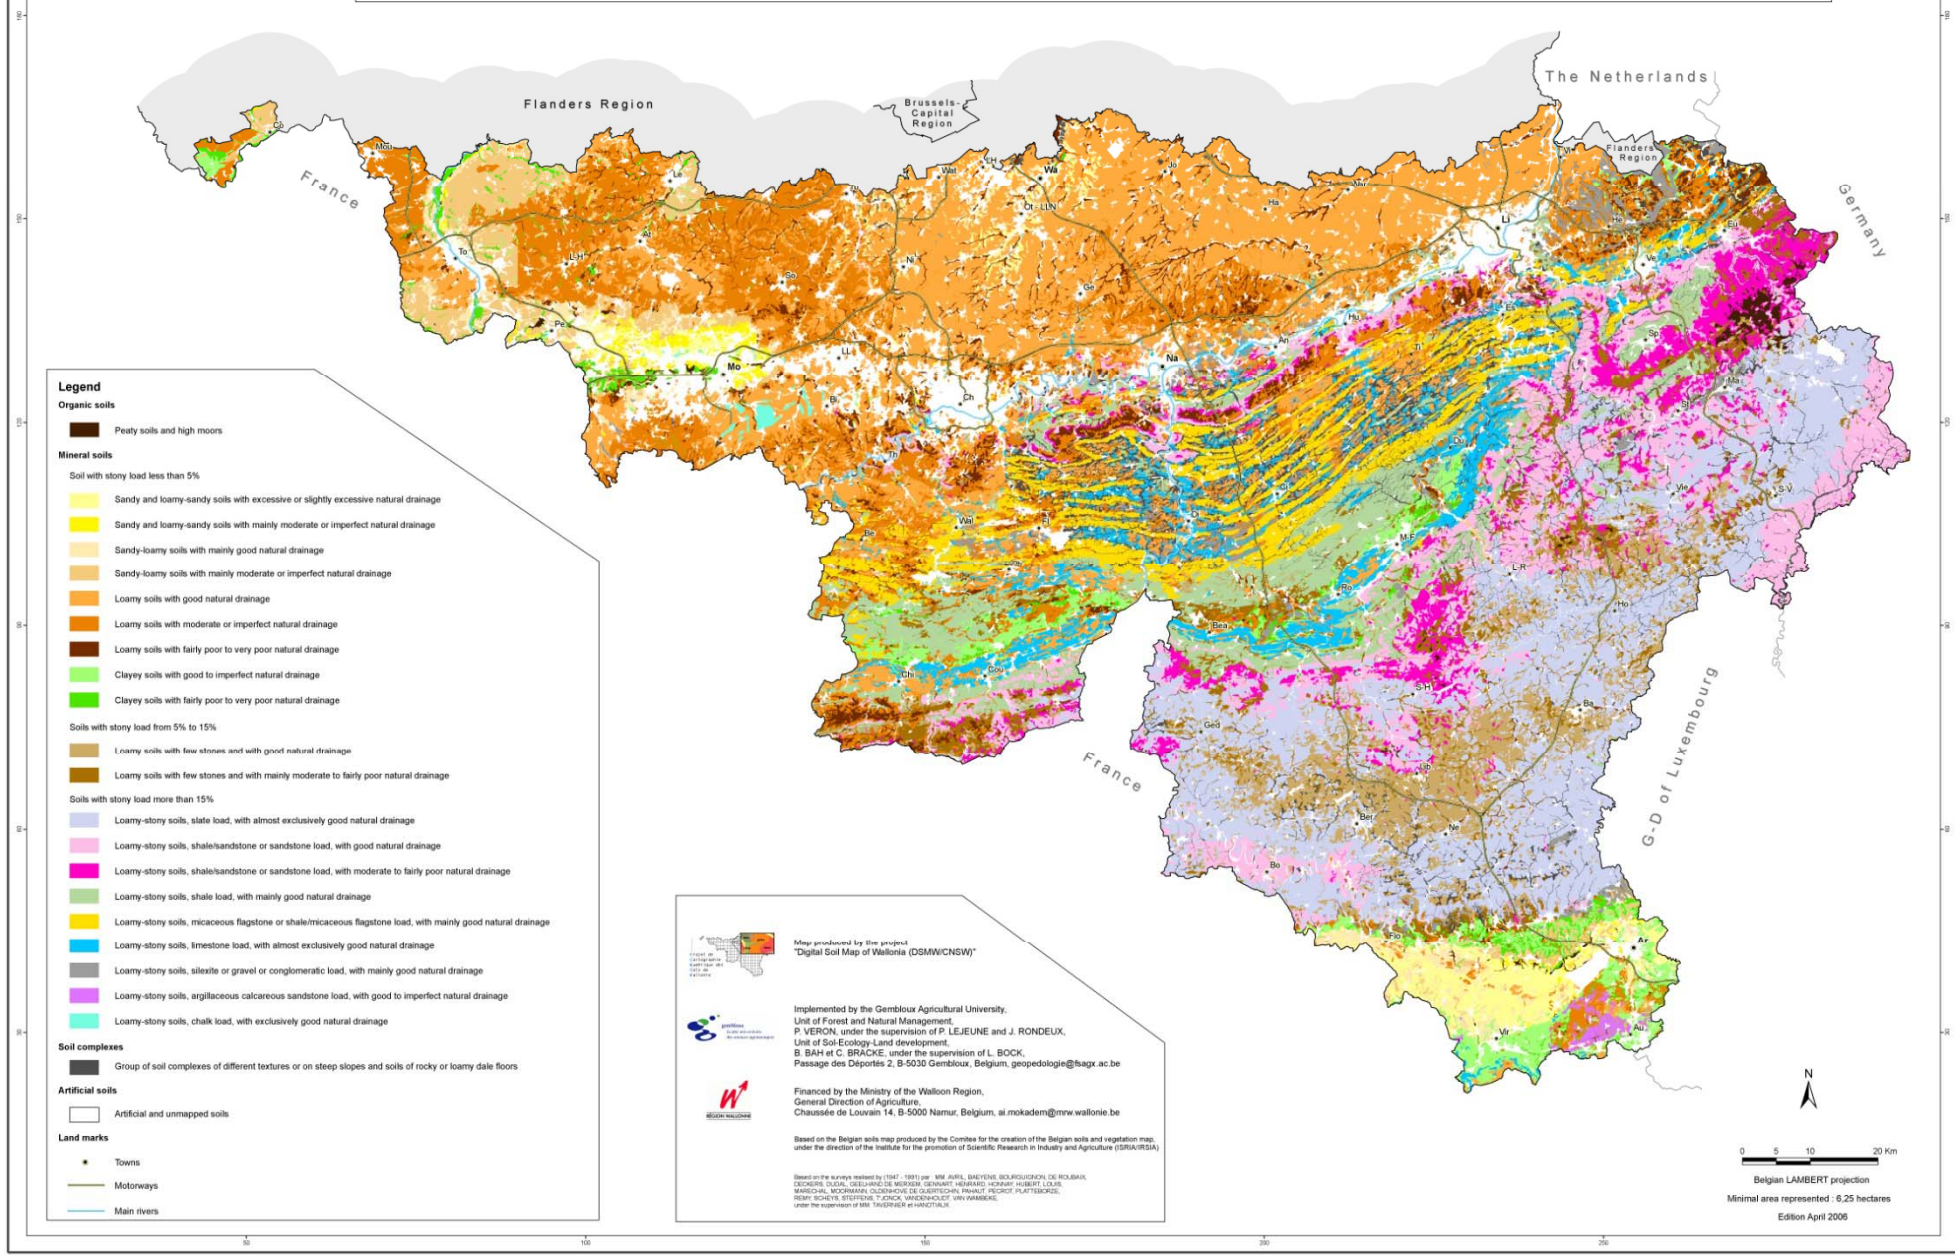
The Netherlands

Flanders Region

Brussels-Capital Region

Flanders Region

France

Germany

France

G-D of Luxembourg

Co Mou Le To At L-H So Ni Pe Mo LL Bi Ch Th Wal Be Chi Cou Wat Wa Ot - LLN Ge Jo Ha Nar Li Ve He Eu Hu Er Na An Tl Sp Mal St Du Ci Di M-F Vie S-V L-R Ro Bea Ho S-H Ba Ged Lib Ber Ne Be Flo Ar Vir Au

Legend

Organic soils

Peaty soils and high moors

Mineral soils

Soil with stony load less than 5%

Sandy and loamy-sandy soils with excessive or slightly excessive natural drainage

Sandy and loamy-sandy soils with mainly moderate or imperfect natural drainage

Sandy-loamy soils with mainly good natural drainage

Sandy-loamy soils with mainly moderate or imperfect natural drainage

Loamy soils with good natural drainage

Loamy soils with moderate or imperfect natural drainage

Loamy soils with fairly poor to very poor natural drainage

Clayey soils with good to imperfect natural drainage

Clayey soils with fairly poor to very poor natural drainage

Soils with stony load from 5% to 15%

Loamy soils with few stones and with good natural drainage

Loamy soils with few stones and with mainly moderate to fairly poor natural drainage

Soils with stony load more than 15%

Loamy-stony soils, slate load, with almost exclusively good natural drainage

Loamy-stony soils, shale/sandstone or sandstone load, with good natural drainage

Loamy-stony soils, shale/sandstone or sandstone load, with moderate to fairly poor natural drainage

Loamy-stony soils, shale load, with mainly good natural drainage

Loamy-stony soils, micaceous flagstone or shale/micaceous flagstone load, with mainly good natural drainage

Loamy-stony soils, limestone load, with almost exclusively good natural drainage

Loamy-stony soils, silexite or gravel or conglomeratic load, with mainly good natural drainage

Loamy-stony soils, argillaceous calcareous sandstone load, with good to imperfect natural drainage

Loamy-stony soils, chalk load, with exclusively good natural drainage

Soil complexes

Group of soil complexes of different textures or on steep slopes and soils of rocky or loamy dale floors

Artificial soils

Artificial and unmapped soils

Land marks

Towns

Motorways

Main rivers

Map produced by the project
"Digital Soil Map of Wallonia (DSMW/CNSW)"

Implemented by the Gembloux Agricultural University,
Unit of Forest and Natural Management,
P. VERON, under the supervision of P. LEJEUNE and J. RONDEUX,
Unit of Sol-Ecology-Land development,
B. BAH et C. BRACKE, under the supervision of L. BOCK,
Passage des Déportés 2, B-5030 Gembloux, Belgium, geopedologie@fsagx.ac.be

Financed by the Ministry of the Walloon Region,
General Direction of Agriculture,
Chaussée de Louvain 14, B-5000 Namur, Belgium, ai.mokadem@mrw.wallonie.be

RÉGION WALLONNE

Based on the Belgian soils map produced by the Comitee for the creation of the Belgian soils and vegetation map, under the direction of the Institute for the promotion of Scientific Research in Industry and Agriculture (ISRIA/IRSIA)

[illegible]

N

0 5 10 20 Km

Belgian LAMBERT projection

Minimal area represented : 6,25 hectares

Edition April 2006

50 100 150 200 250